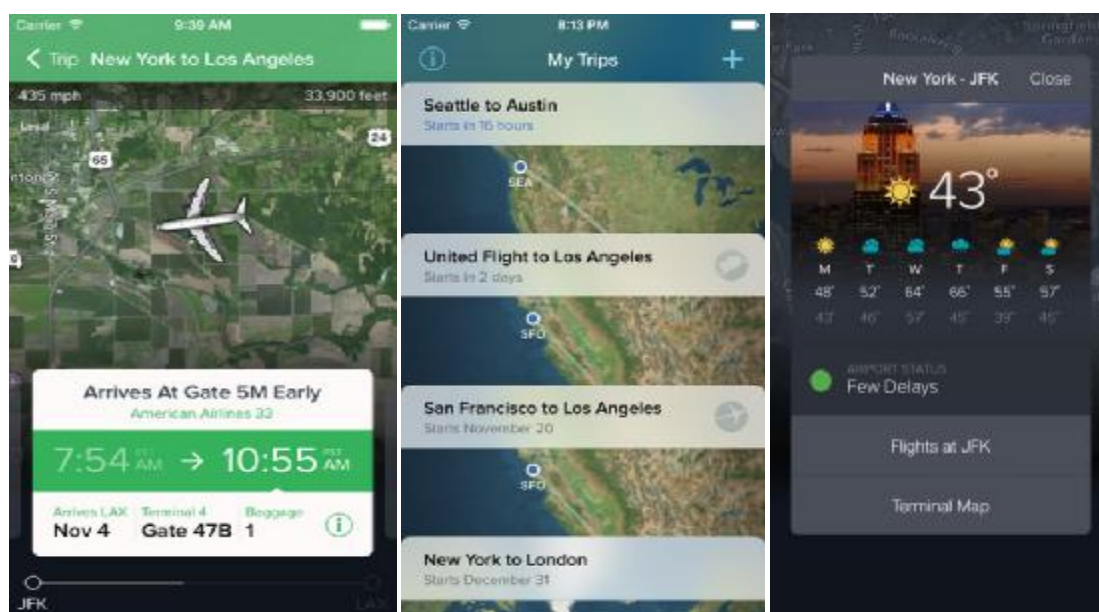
Carrier 9:39 AM

Trip New York to Los Angeles

435 mph 33,900 feet

65

24

Arrives At Gate 5M Early

American Airlines 33

7:54 AM → 10:55 AM

Arrives LAX Nov 4

Terminal 4 Gate 47B

Baggage 1

JFK

LAX

Carrier 8:13 PM

My Trips

Seattle to Austin

Starts in 16 hours

SEA

United Flight to Los Angeles

Starts in 2 days

SFO

San Francisco to Los Angeles

Starts November 20

SFO

New York to London

Starts December 31

New York - JFK Close

43°

| M | T | W | T | F | S |
|---|---|---|---|---|---|
| 48° | 52° | 64° | 66° | 55° | 57° |
| 43° | 46° | 57° | 45° | 39° | 45° |

AIRPORT STATUS

Few Delays

Flights at JFK

Terminal Map